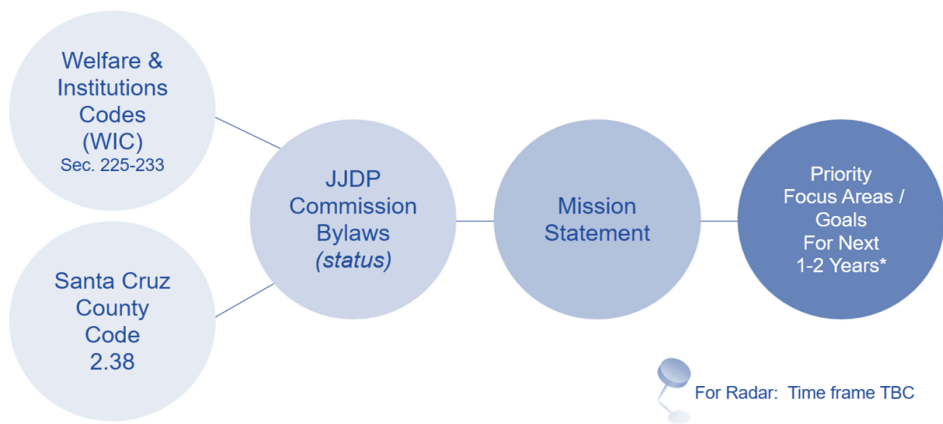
Welfare & Institutions Codes (WIC)
Sec. 225-233

Santa Cruz County Code 2.38

JJDP Commission Bylaws *(status)*

Mission Statement

Priority Focus Areas / Goals For Next 1-2 Years*

For Radar: Time frame TBC